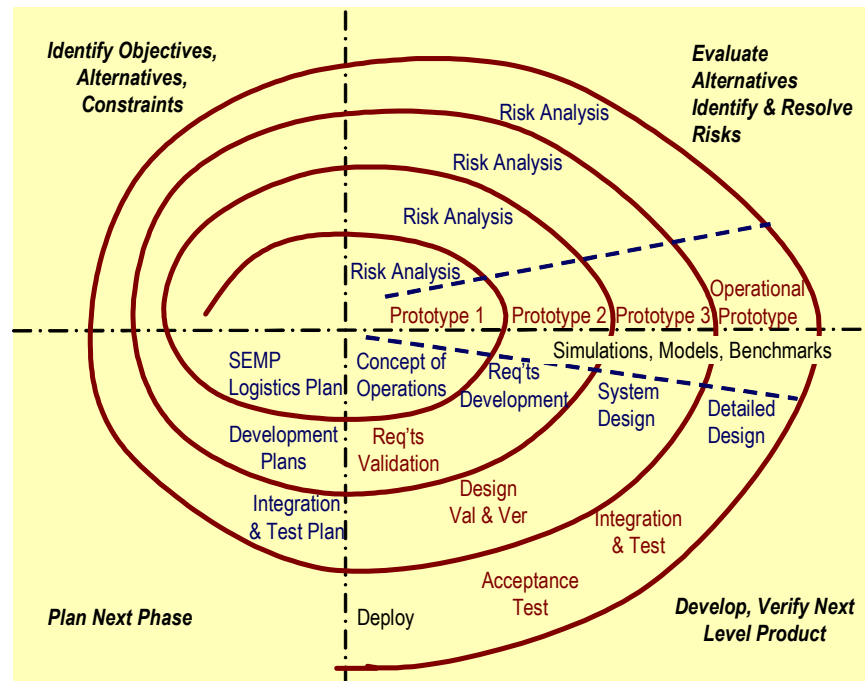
Identify Objectives, Alternatives, Constraints

Evaluate Alternatives Identify & Resolve Risks

Risk Analysis

Risk Analysis

Risk Analysis

Risk Analysis

Operational Prototype

Prototype 1

Prototype 2

Prototype 3

Simulations, Models, Benchmarks

SEMP Logistics Plan

Concept of Operations

Req'ts Development

System Design

Detailed Design

Development Plans

Req'ts Validation

Design Val & Ver

Integration & Test Plan

Integration & Test

Acceptance Test

Plan Next Phase

Deploy

Develop, Verify Next Level Product